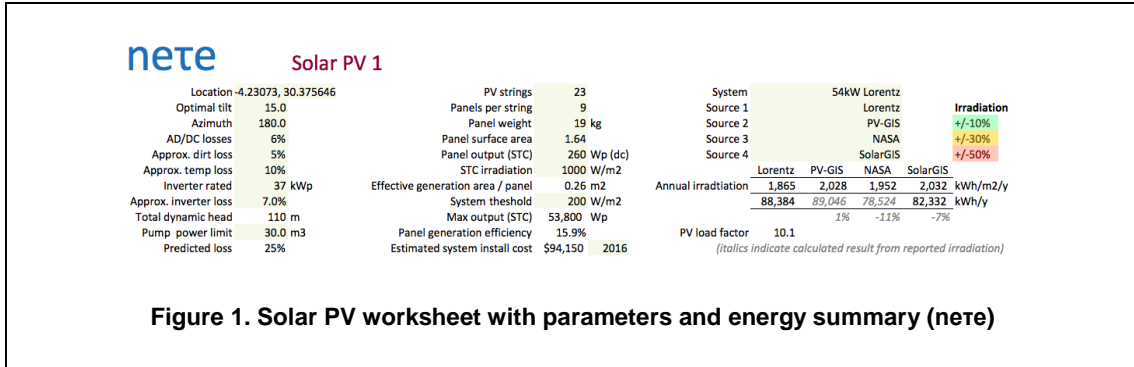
neтe Solar PV 1

| | | | | | | | | | | | | |
|---|---|---|---|---|---|---|---|---|---|---|---|---|
| Location | -4.23073, 30.375646 | | PV strings | 23 | | System | 54kW Lorentz | | | | | |
| Optimal tilt | 15.0 | | Panels per string | 9 | | Source 1 | Lorentz | | | | | Irradiation |
| Azimuth | 180.0 | | Panel weight | 19 | kg | Source 2 | PV-GIS | | | | | +/-10% |
| AD/DC losses | 6% | | Panel surface area | 1.64 | | Source 3 | NASA | | | | | +/-30% |
| Approx. dirt loss | 5% | | Panel output (STC) | 260 | Wp (dc) | Source 4 | SolarGIS | | | | | +/-50% |
| Approx. temp loss | 10% | | STC irradiation | 1000 | W/m2 | | Lorentz | PV-GIS | NASA | SolarGIS | | |
| Inverter rated | 37 | kWp | Effective generation area / panel | 0.26 | m2 | Annual irradtiation | 1,865 | 2,028 | 1,952 | 2,032 | kWh/m2/y | |
| Approx. inverter loss | 7.0% | | System theshold | 200 | W/m2 | | 88,384 | 89,046 | 78,524 | 82,332 | kWh/y | |
| Total dynamic head | 110 | m | Max output (STC) | 53,800 | Wp | | | 1% | -11% | -7% | | |
| Pump power limit | 30.0 | m3 | Panel generation efficiency | 15.9% | | PV load factor | 10.1 | | | | | |
| Predicted loss | 25% | | Estimated system install cost | $94,150 | 2016 | | (italics indicate calculated result from reported irradiation) | | | | | |

Figure 1. Solar PV worksheet with parameters and energy summary (neтe)